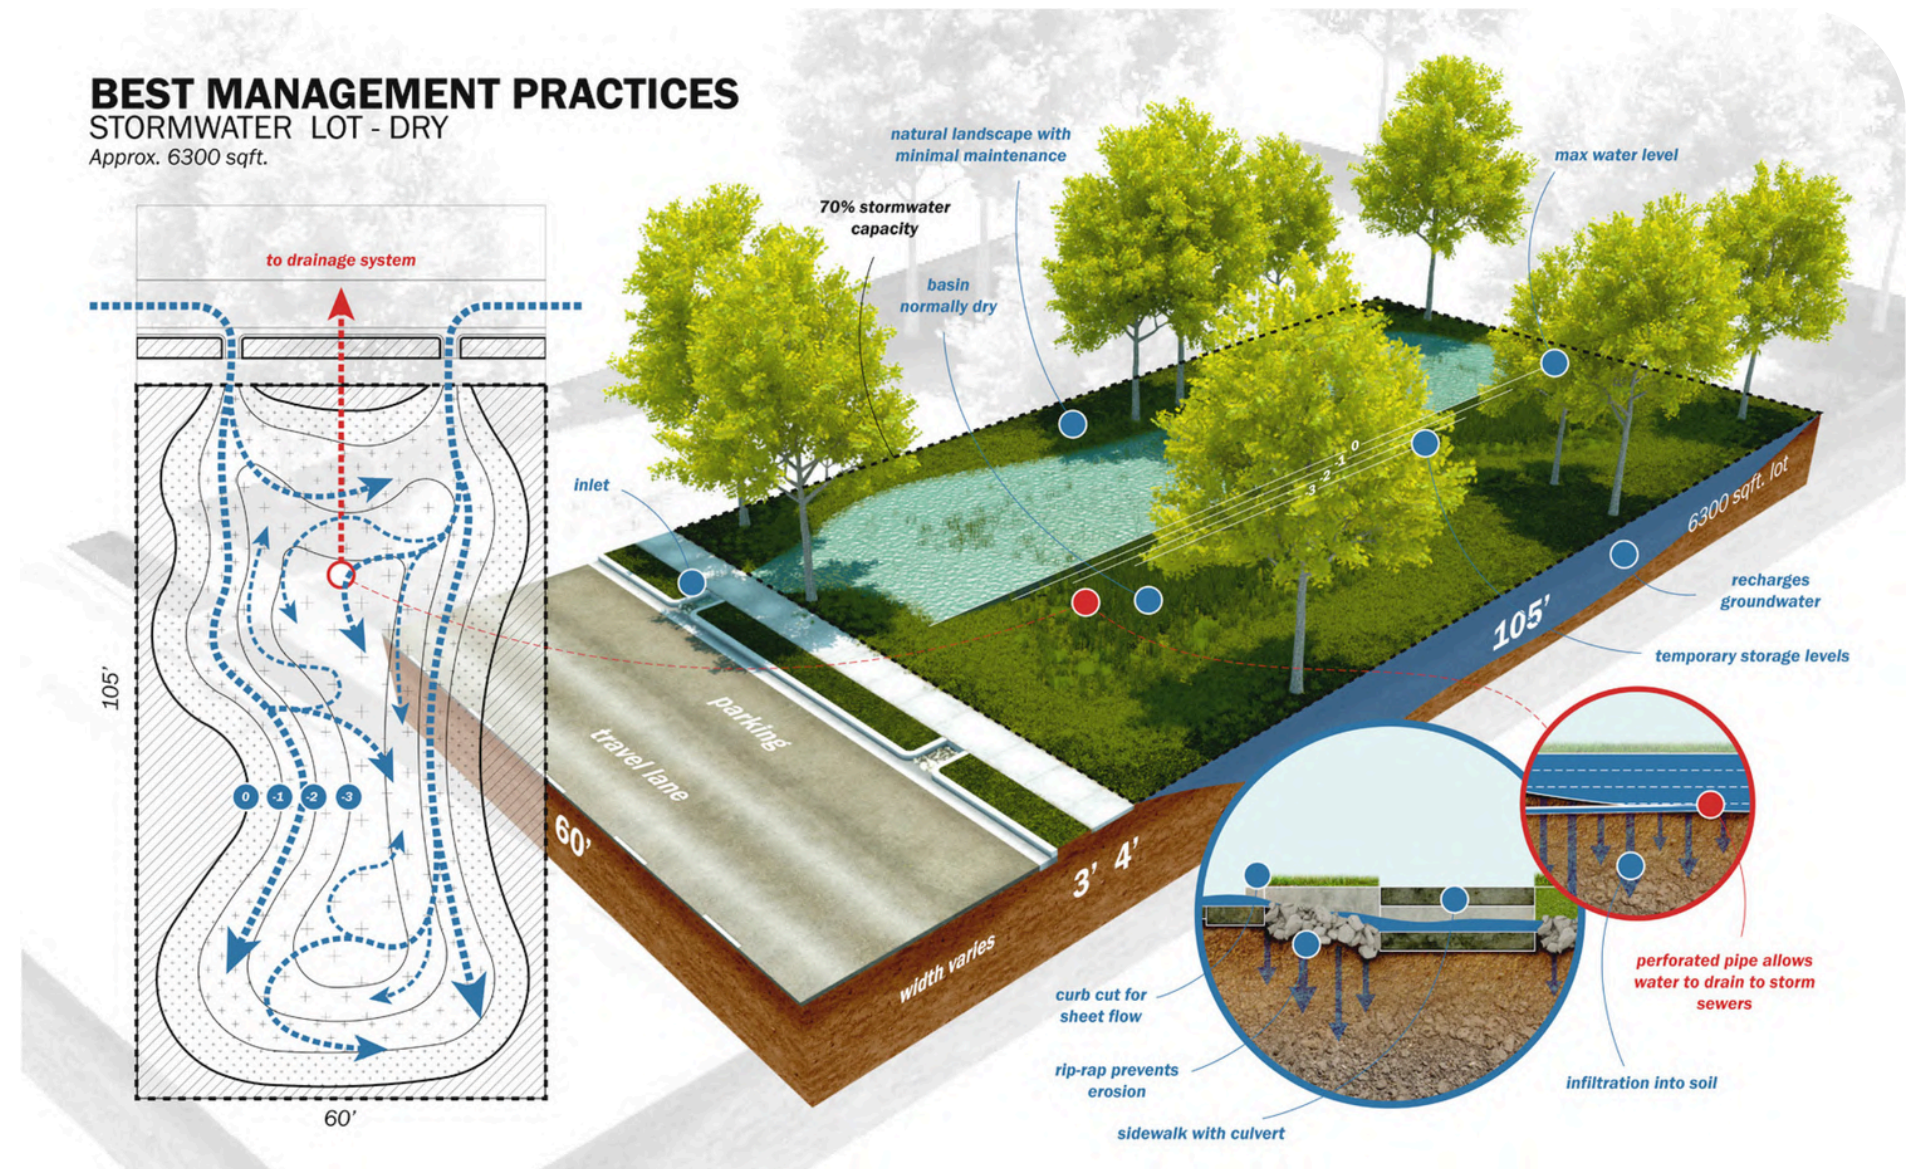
BEST MANAGEMENT PRACTICES
STORMWATER LOT - DRY
Approx. 6300 sqft.

to drainage system

0 -1 -2 -3

105'

60'

natural landscape with minimal maintenance

70% stormwater capacity

basin normally dry

max water level

inlet

0 -1 -2 -3

6300 sqft. lot

recharges groundwater

105'

temporary storage levels

parking

travel lane

60'

3' 4'

width varies

curb cut for sheet flow

rip-rap prevents erosion

sidewalk with culvert

perforated pipe allows water to drain to storm sewers

infiltration into soil